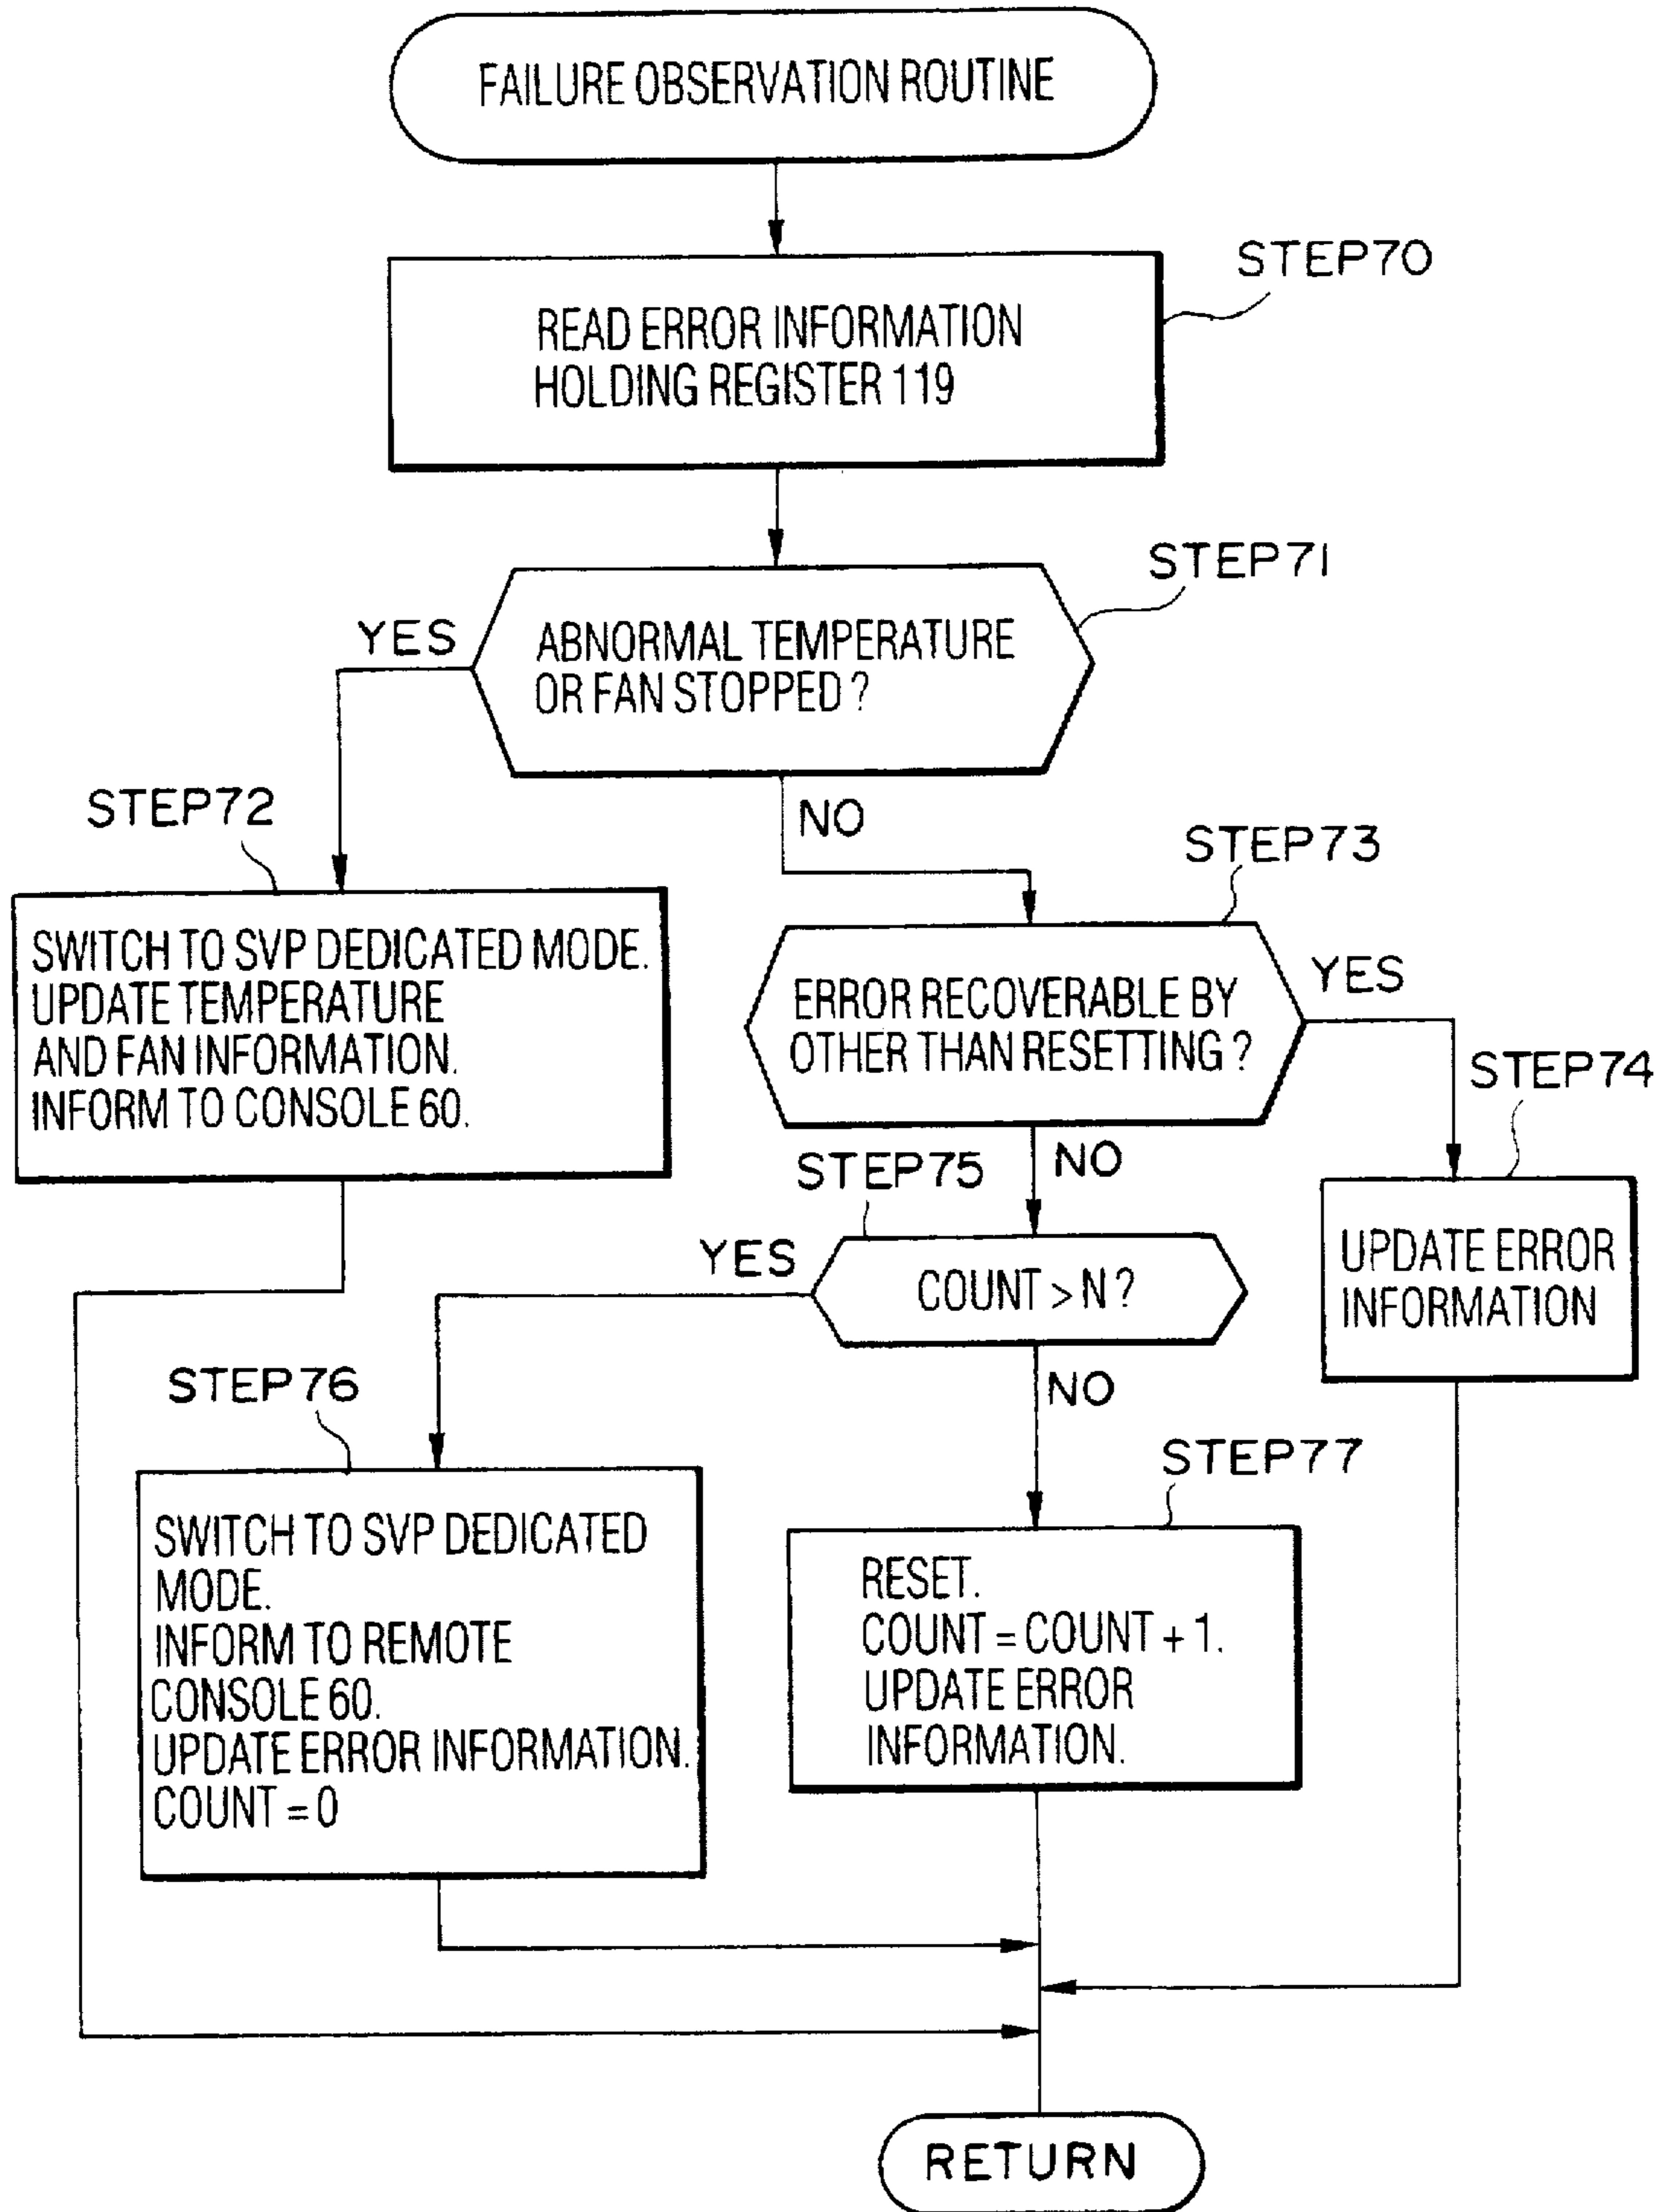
FAILURE OBSERVATION ROUTINE

STEP70

READ ERROR INFORMATION HOLDING REGISTER 119

STEP71

YES

ABNORMAL TEMPERATURE OR FAN STOPPED ?

STEP72

NO

STEP73

SWITCH TO SVP DEDICATED MODE.
UPDATE TEMPERATURE AND FAN INFORMATION.
INFORM TO CONSOLE 60.

ERROR RECOVERABLE BY OTHER THAN RESETTING ?

YES

STEP74

NO

STEP75

YES

COUNT > N ?

UPDATE ERROR INFORMATION

NO

STEP76

STEP77

SWITCH TO SVP DEDICATED MODE.
INFORM TO REMOTE CONSOLE 60.
UPDATE ERROR INFORMATION.
COUNT = 0

RESET.
COUNT = COUNT + 1.
UPDATE ERROR INFORMATION.

RETURN